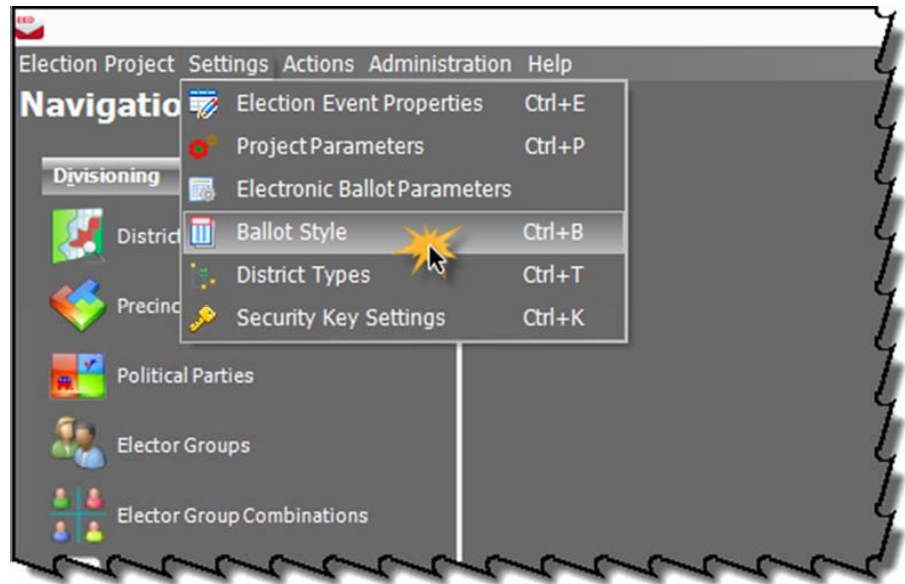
EED

Election Project Settings Actions Administration Help

Navigatio

Divisioning

District

Precinc

Political Parties

Elector Groups

Elector Group Combinations

Election Event Properties Ctrl+E
Project Parameters Ctrl+P
Electronic Ballot Parameters
Ballot Style Ctrl+B
District Types Ctrl+T
Security Key Settings Ctrl+K